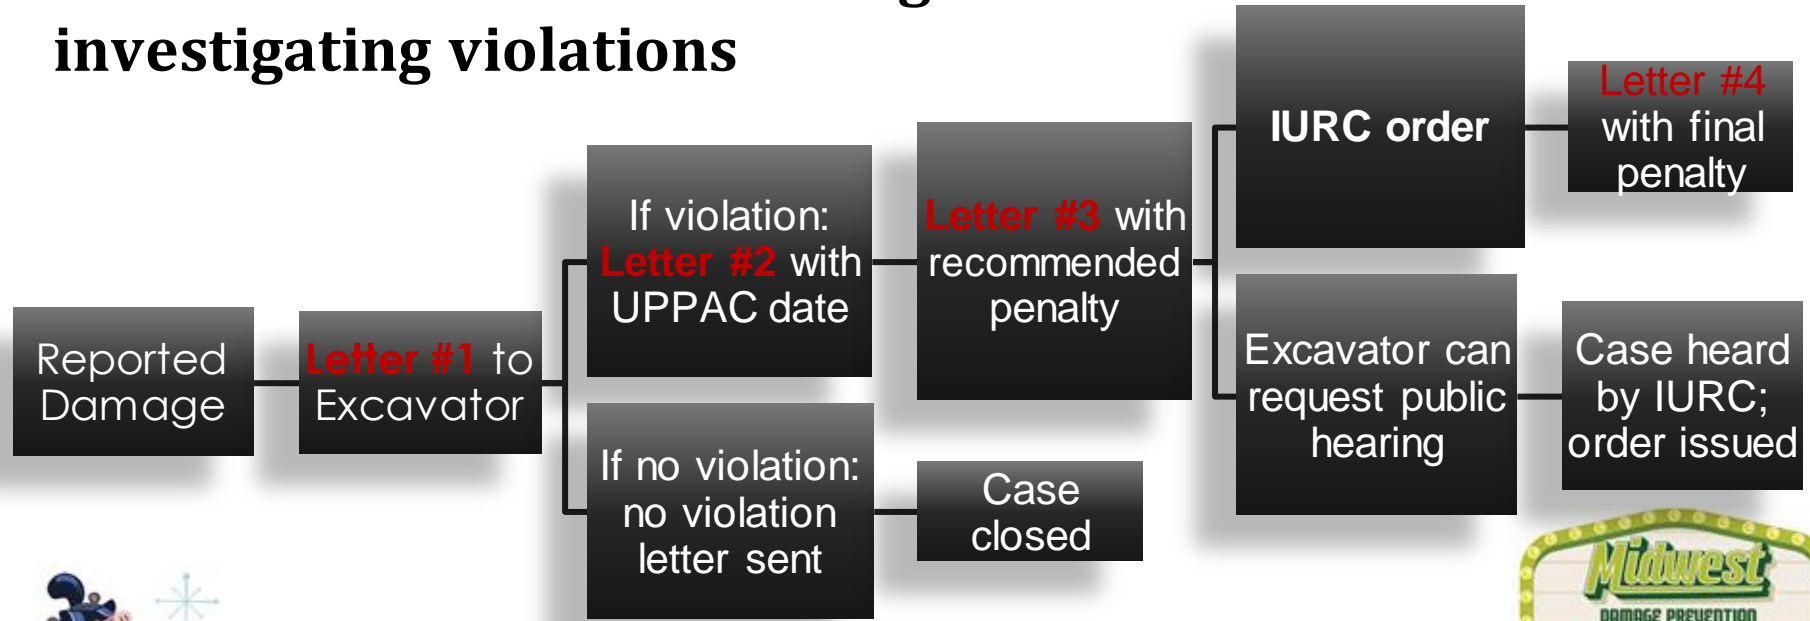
investigating violations

Reported Damage

Letter #1 to Excavator

If violation: Letter #2 with UPPAC date

If no violation: no violation letter sent

Letter #3 with recommended penalty

Case closed

IURC order

Letter #4 with final penalty

Excavator can request public hearing

Case heard by IURC; order issued

Midwest
DAMAGE PREVENTION